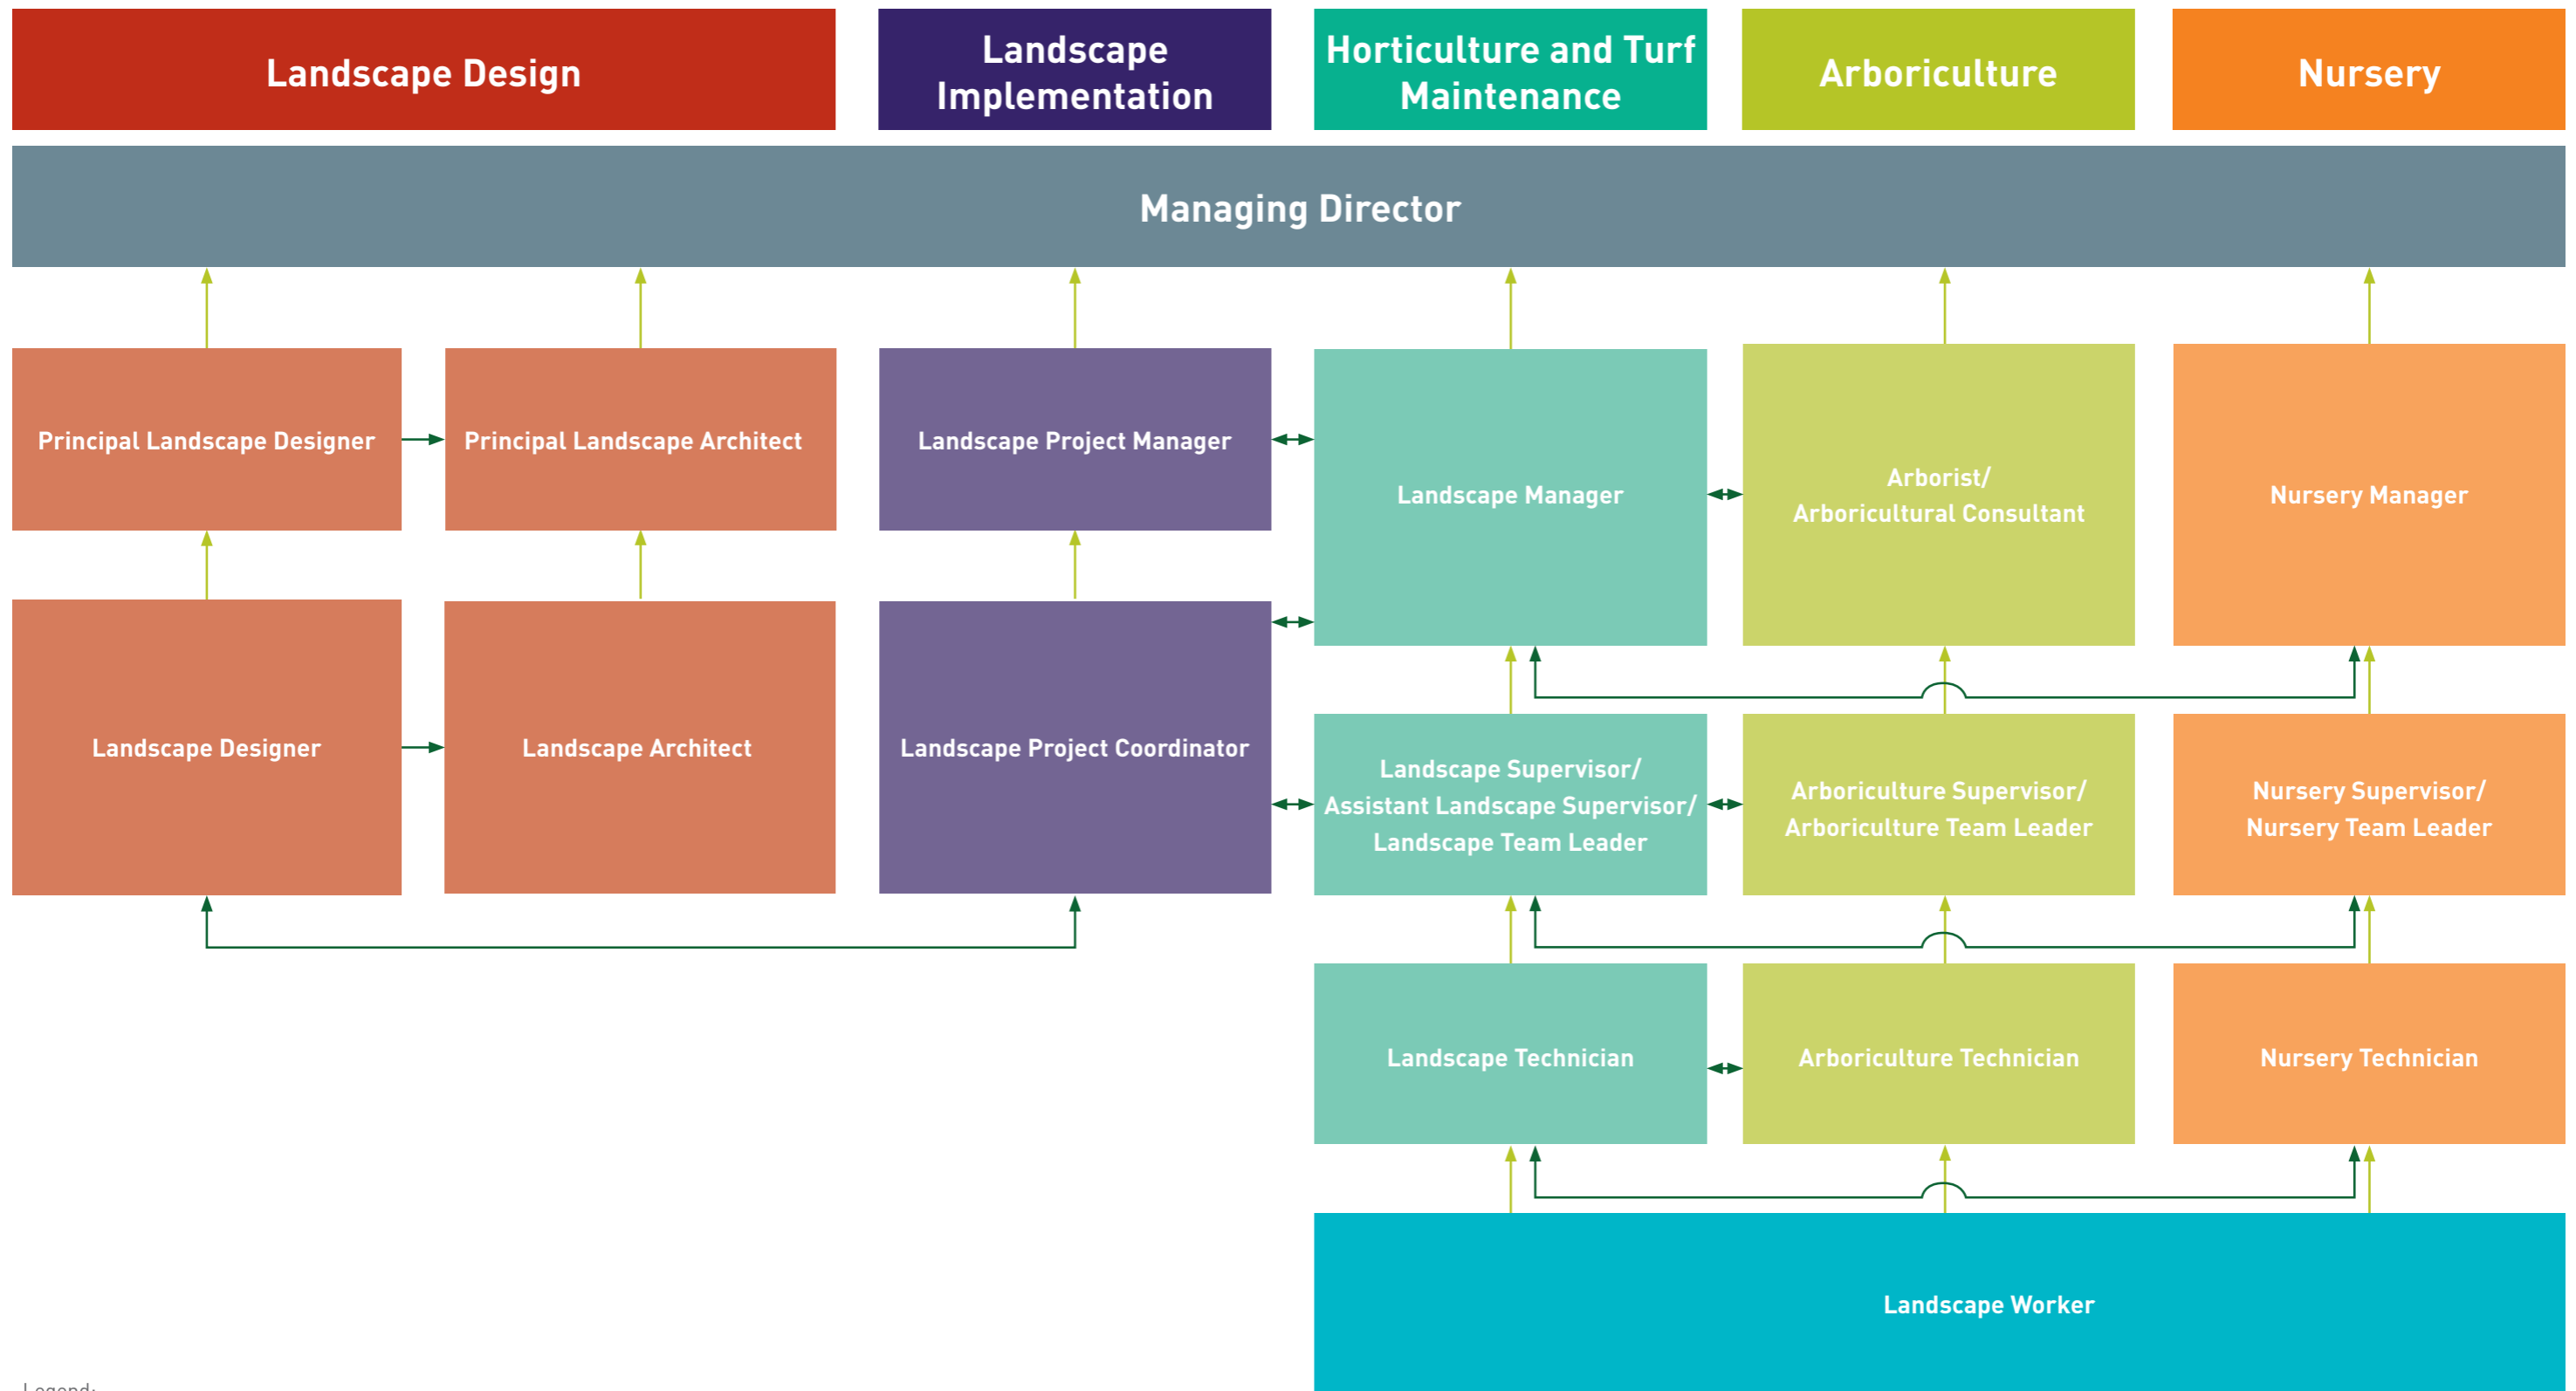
Landscape Design

Landscape Implementation

Horticulture and Turf Maintenance

Arboriculture

Nursery

Managing Director

Principal Landscape Designer

Principal Landscape Architect

Landscape Project Manager

Landscape Manager

Arborist/ Arboricultural Consultant

Nursery Manager

Landscape Designer

Landscape Architect

Landscape Project Coordinator

Landscape Supervisor/ Assistant Landscape Supervisor/ Landscape Team Leader

Arboriculture Supervisor/ Arboriculture Team Leader

Nursery Supervisor/ Nursery Team Leader

Landscape Technician

Arboriculture Technician

Nursery Technician

Landscape Worker

Legend: